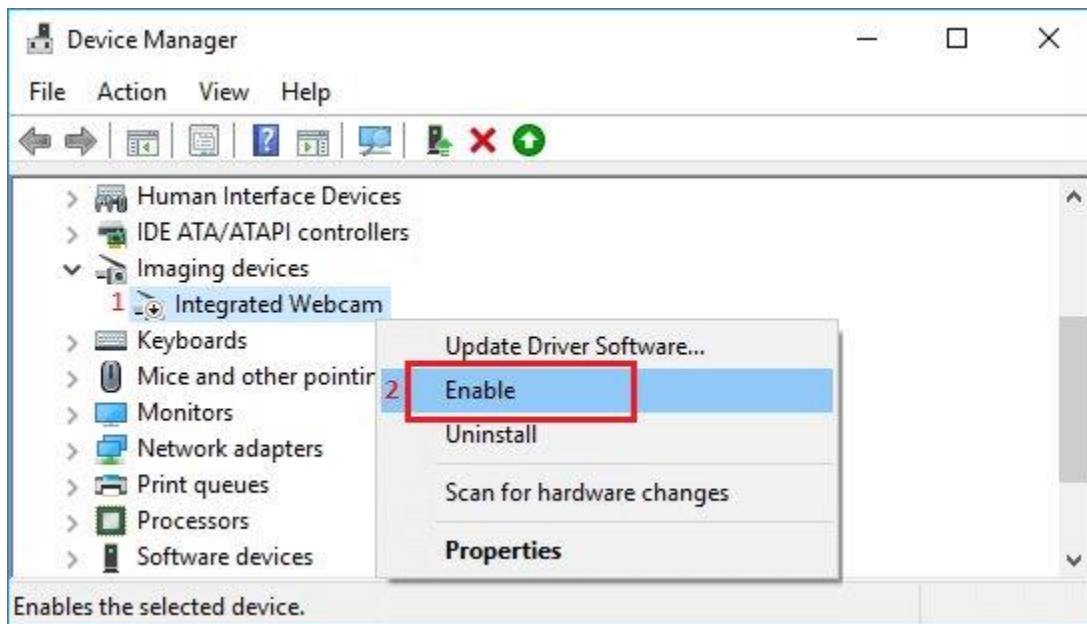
Device Manager

File Action View Help

Human Interface Devices
IDE ATA/ATAPI controllers
Imaging devices
1 Integrated Webcam
Keyboards
Mice and other pointir
Monitors
Network adapters
Print queues
Processors
Software devices

Update Driver Software...
2 Enable
Uninstall
Scan for hardware changes
Properties

Enables the selected device.